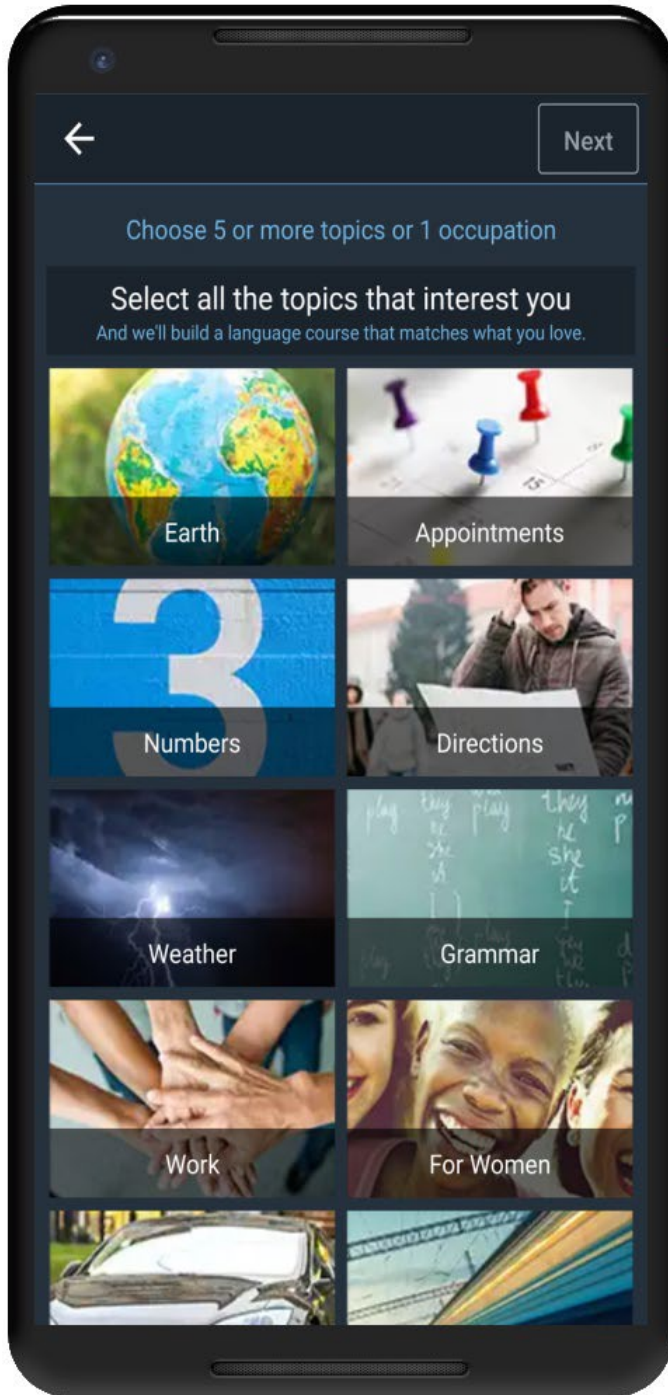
Next

Choose 5 or more topics or 1 occupation

Select all the topics that interest you
And we'll build a language course that matches what you love.

Earth

Appointments

Numbers

Directions

Weather

Grammar

Work

For Women